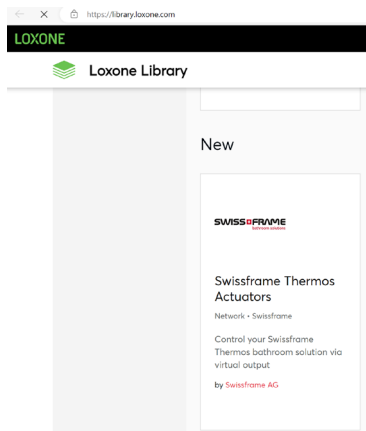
https://library.loxone.com

LOXONE

Loxone Library

New

SWISSFRAME
bathroom solutions

Swissframe Thermos Actuators

Network • Swissframe

Control your Swissframe Thermos bathroom solution via virtual output

by Swissframe AG